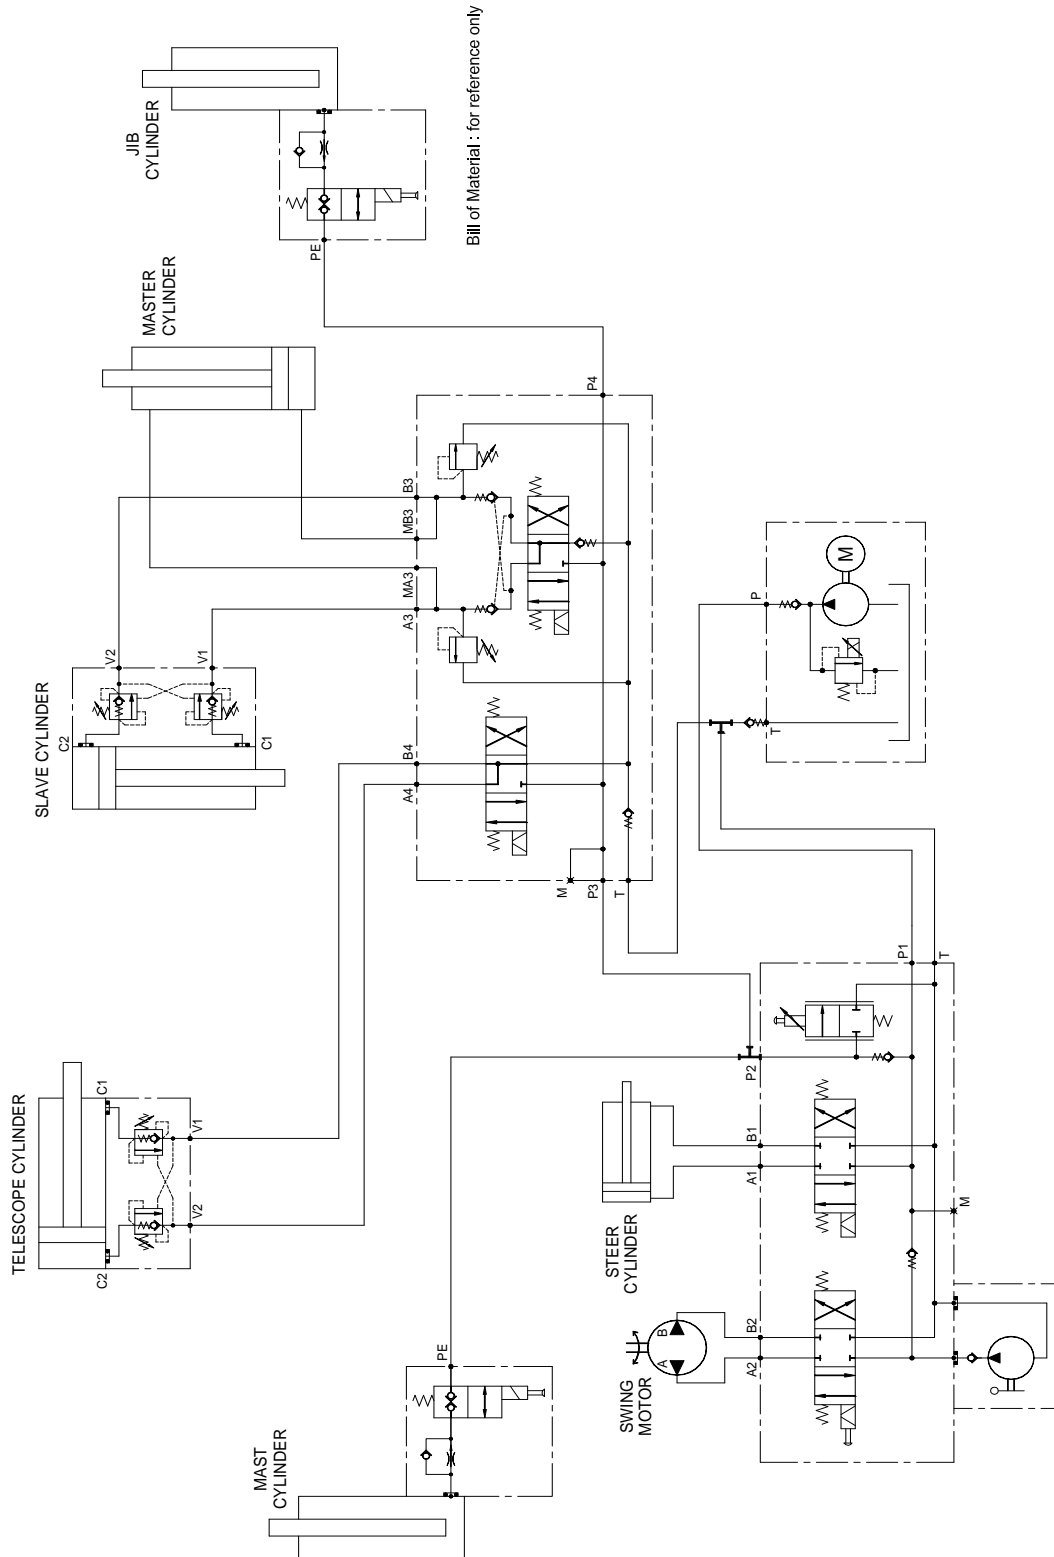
Bill of Material : for reference only

JIB CYLINDER

PE

MASTER CYLINDER

P4

B3

MB3

MA3

A3

V2

V1

SLAVE CYLINDER

C2

C1

B4

A4

M

P3

T

P

M

T

P1

T

P2

TELESCOPE CYLINDER

C1

V1

V2

C2

B1

A1

STEER CYLINDER

M

B

A

B2

A2

SWING MOTOR

PE

MAST CYLINDER